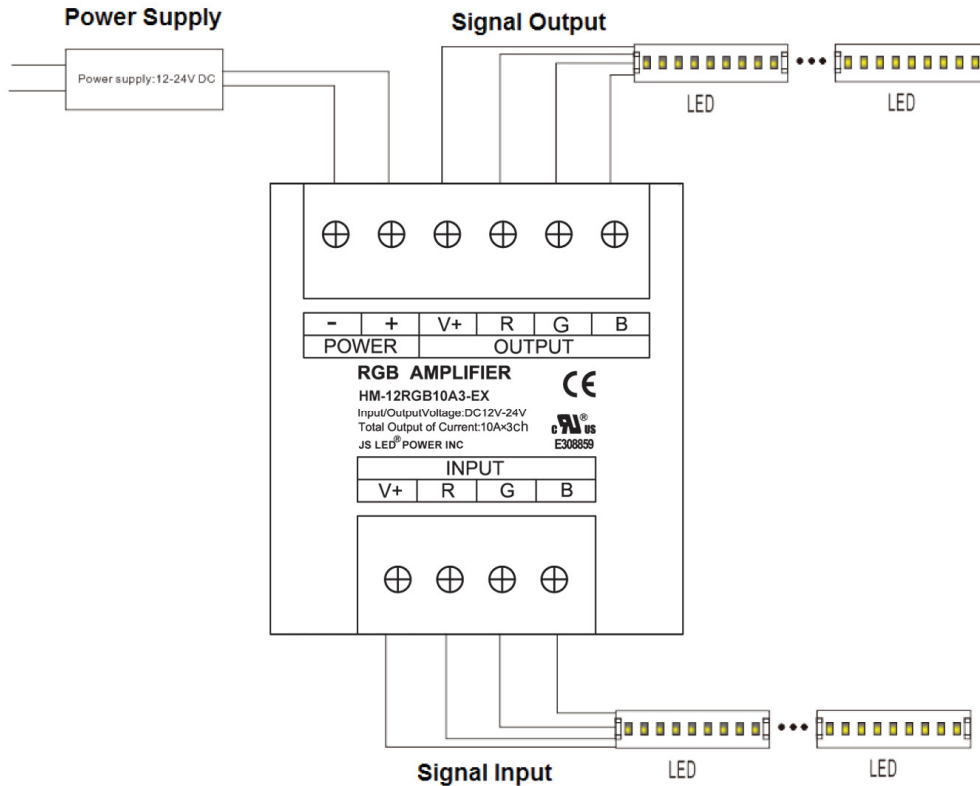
Power Supply

Signal Output

Power supply:12-24V DC

LED

LED

| - | + | V+ | R | G | B |
|---|---|---|---|---|---|
| POWER | | OUTPUT | | | |

RGB AMPLIFIER

CE

HM-12RGB10A3-EX

Input/OutputVoltage:DC12V-24V

Total Output of Current:10A×3ch

c UL us

JS LED® POWER INC

E308859

| INPUT | | | |
|---|---|---|---|
| V+ | R | G | B |

LED

LED

Signal Input